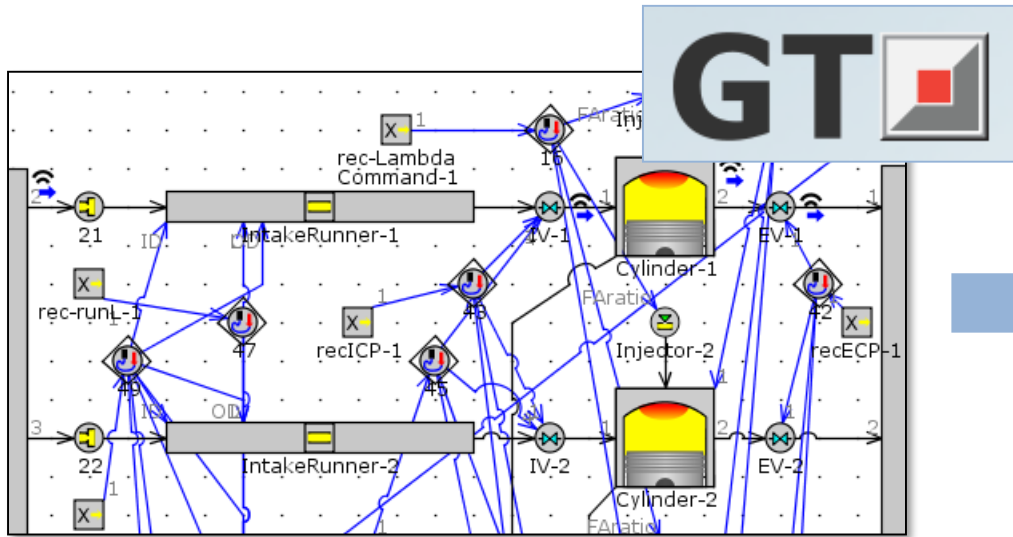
GT

1
X
rec-Lambda Command-1
16
FAratio
Inj
2
21
IntakeRunner-1
ID
OD
1
IV-1
1
Cylinder-1
2
EV-1
1
X
rec-runL-1
1
47
X
recICP-1
1
48
FAratio
Injector-2
42
X
recECP-1
49
45
3
22
ID
OD
IntakeRunner-2
IV-2
1
Cylinder-2
2
EV-2
2
1
X
1
1
FAratio